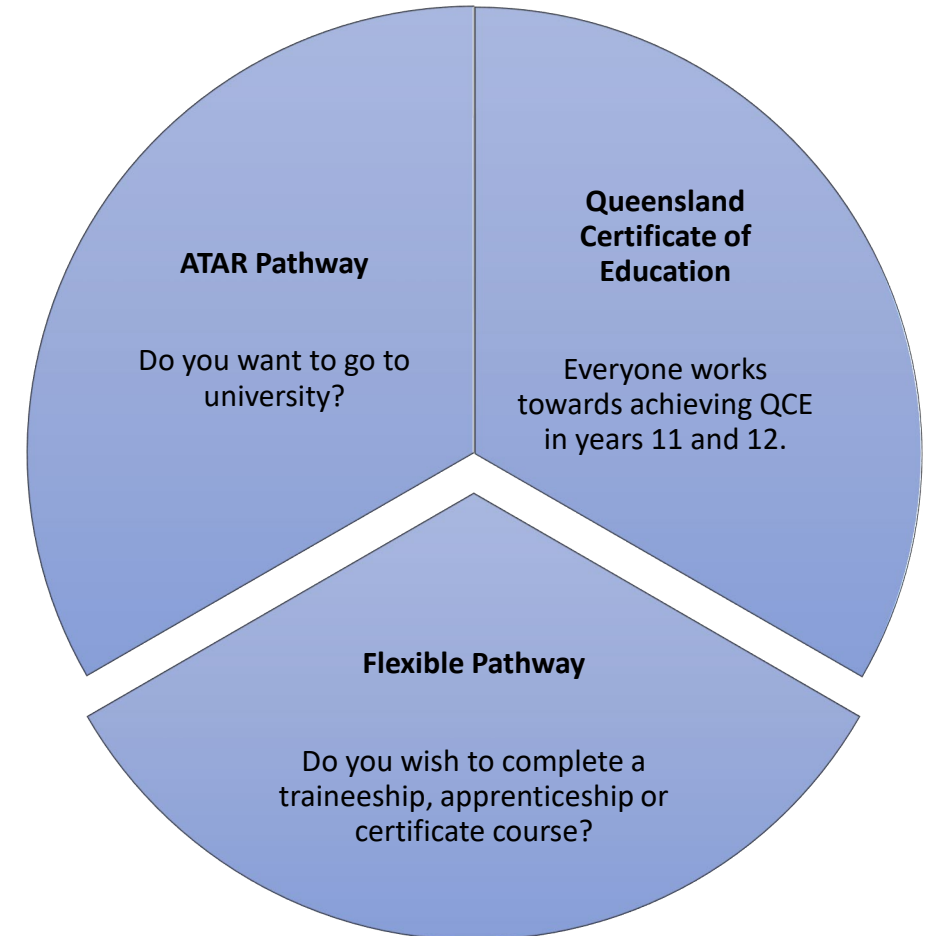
**ATAR Pathway**

Do you want to go to university?

**Queensland Certificate of Education**

Everyone works towards achieving QCE in years 11 and 12.

**Flexible Pathway**

Do you wish to complete a traineeship, apprenticeship or certificate course?